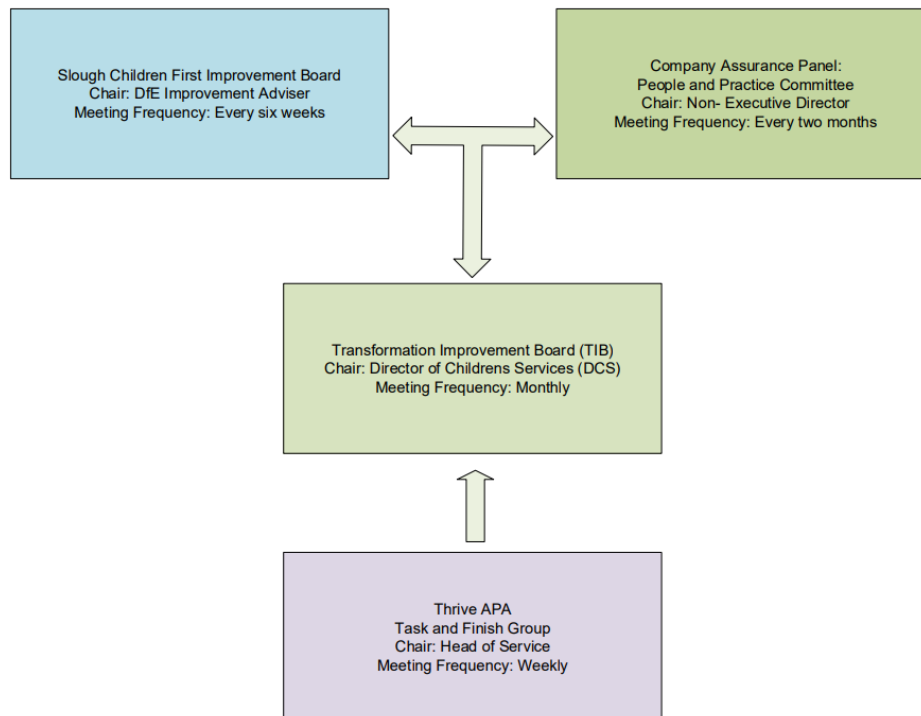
Slough Children First Improvement Board
Chair: DfE Improvement Adviser
Meeting Frequency: Every six weeks

Company Assurance Panel:
People and Practice Committee
Chair: Non- Executive Director
Meeting Frequency: Every two months

Transformation Improvement Board (TIB)
Chair: Director of Childrens Services (DCS)
Meeting Frequency: Monthly

Thrive APA
Task and Finish Group
Chair: Head of Service
Meeting Frequency: Weekly